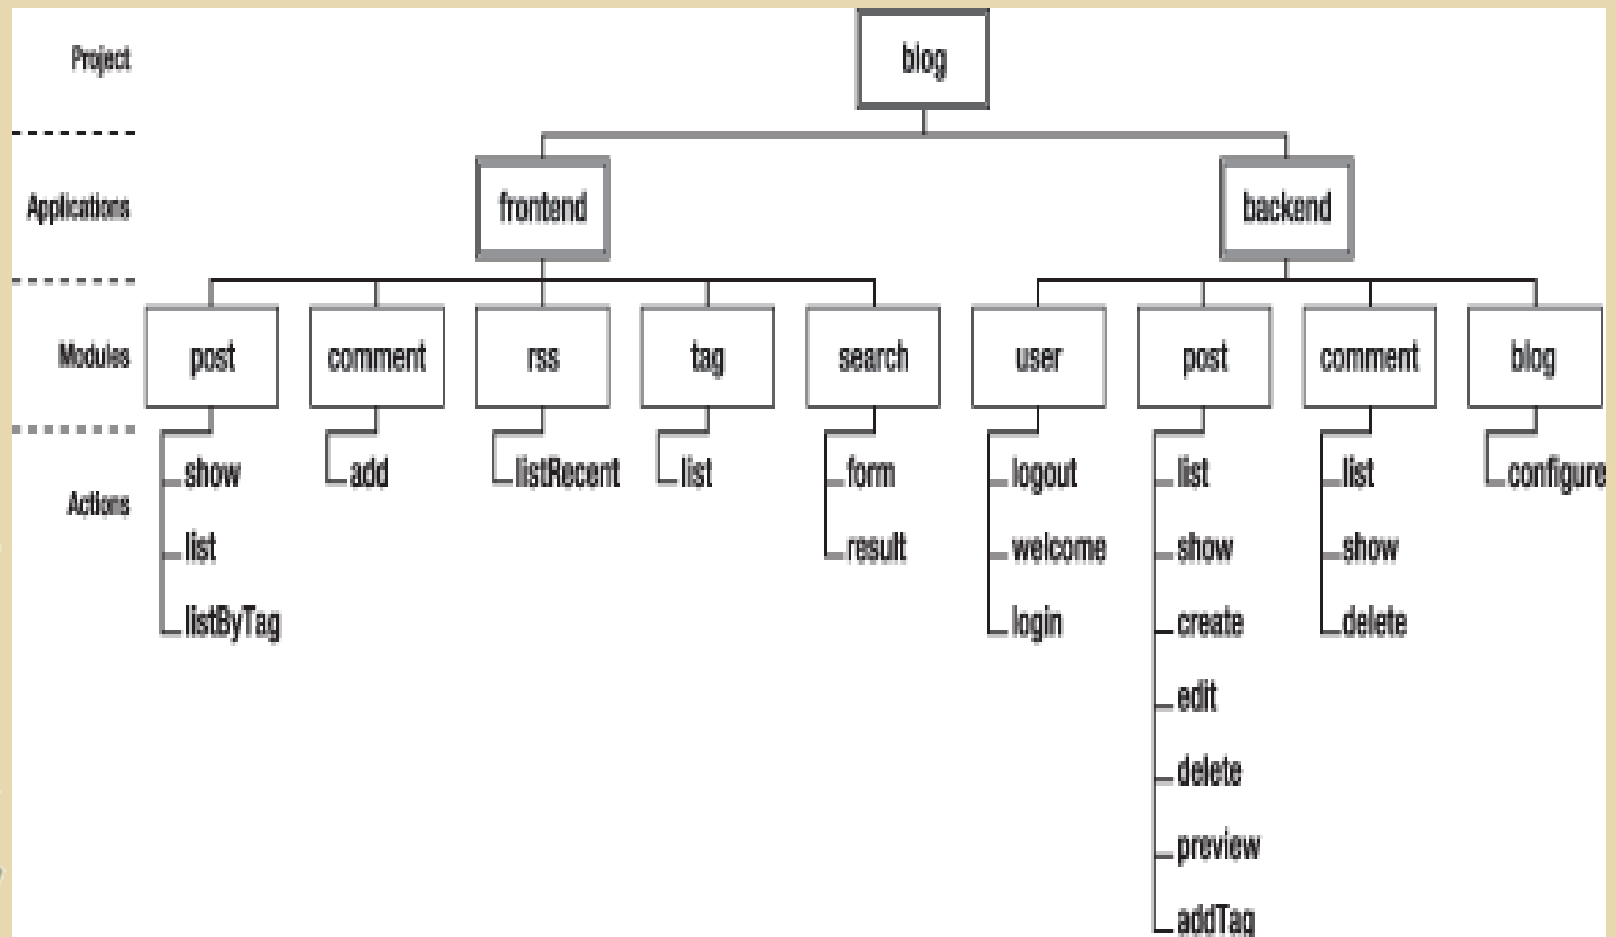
Project

blog

Applications

frontend

backend

Modules

post
comment
rss
tag
search
user
post
comment
blog

Actions

show
list
listByTag

add

listRecent

list

form
result

logout
welcome
login

list
show
create
edit
delete
preview
addTag

list
show
delete

configure